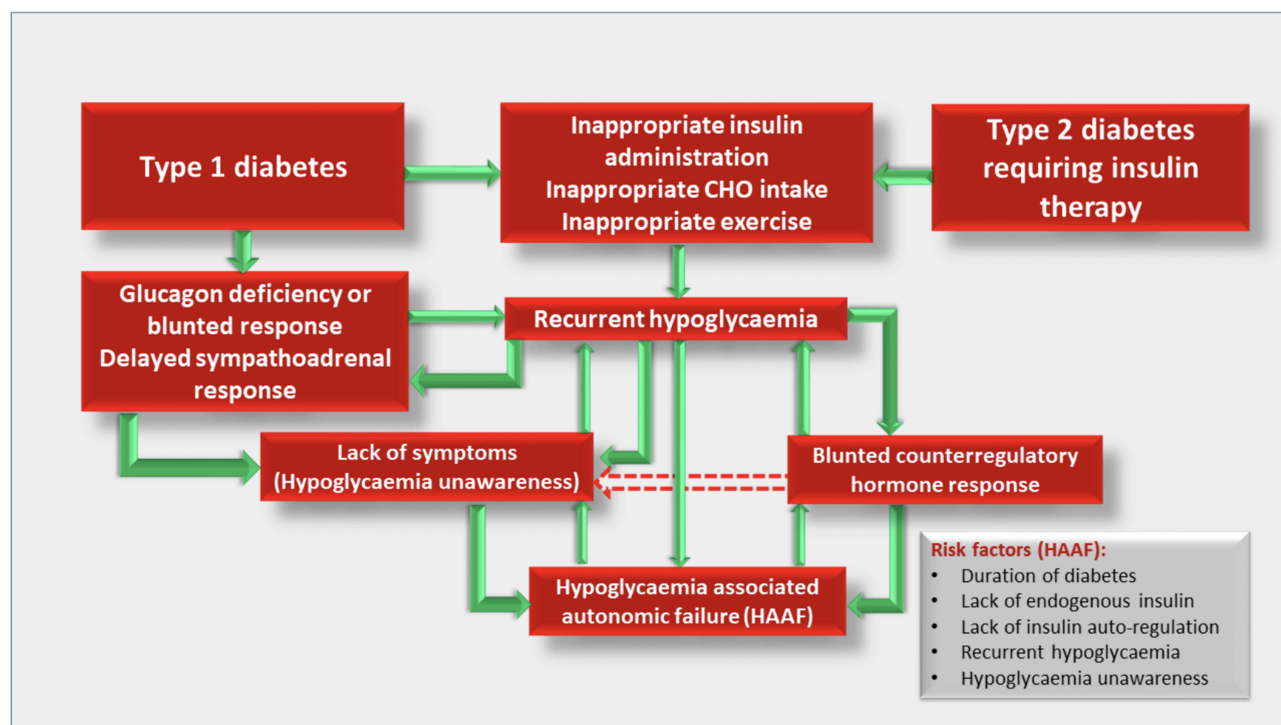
Type 1 diabetes

Inappropriate insulin administration
Inappropriate CHO intake
Inappropriate exercise

Type 2 diabetes requiring insulin therapy

Glucagon deficiency or blunted response
Delayed sympathoadrenal response

Recurrent hypoglycaemia

Lack of symptoms (Hypoglycaemia unawareness)

Blunted counterregulatory hormone response

Hypoglycaemia associated autonomic failure (HAAF)

Risk factors (HAAF):
- Duration of diabetes
- Lack of endogenous insulin
- Lack of insulin auto-regulation
- Recurrent hypoglycaemia
- Hypoglycaemia unawareness